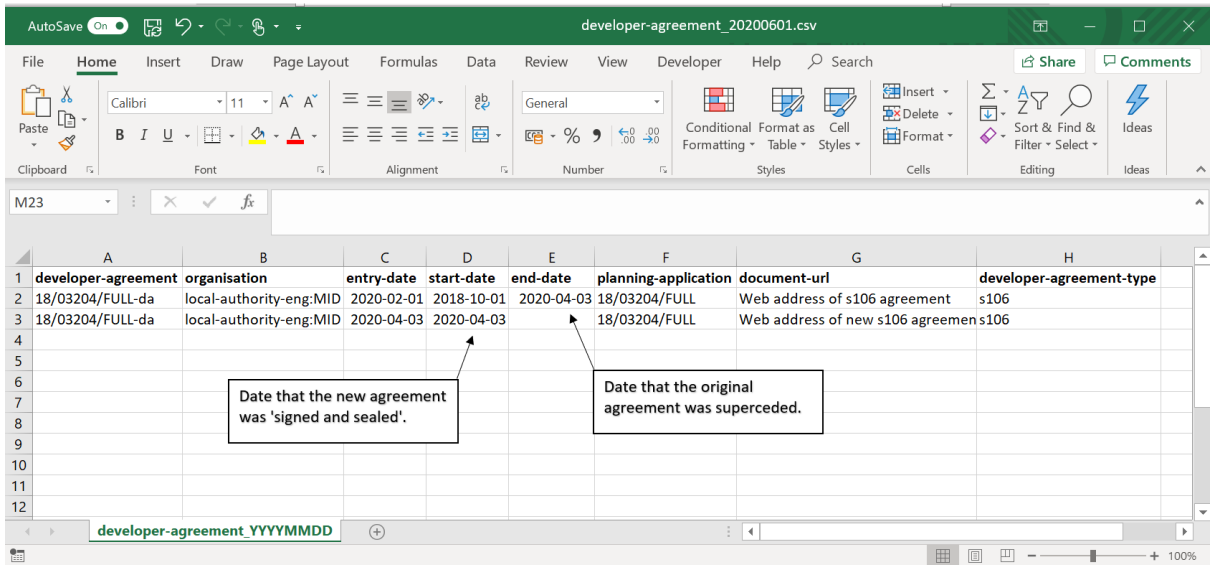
AutoSave On developer-agreement_20200601.csv

File Home Insert Draw Page Layout Formulas Data Review View Developer Help Search Share Comments

Paste Clipboard Calibri 11 B I U Font Alignment General Number Conditional Formatting Format as Table Cell Styles Styles Insert Delete Format Cells Sort & Filter Find & Select Editing Ideas Ideas

M23 $f_x$

| | A | B | C | D | E | F | G | H |
|---|---|---|---|---|---|---|---|---|
| 1 | developer-agreement | organisation | entry-date | start-date | end-date | planning-application | document-url | developer-agreement-type |
| 2 | 18/03204/FULL-da | local-authority-eng:MID | 2020-02-01 | 2018-10-01 | 2020-04-03 | 18/03204/FULL | Web address of s106 agreement | s106 |
| 3 | 18/03204/FULL-da | local-authority-eng:MID | 2020-04-03 | 2020-04-03 | | 18/03204/FULL | Web address of new s106 agreemen | s106 |
| 4 | | | | | | | | |
| 5 | | | | | | | | |
| 6 | | | | | | | | |
| 7 | | | | | | | | |
| 8 | | | | | | | | |
| 9 | | | | | | | | |
| 10 | | | | | | | | |
| 11 | | | | | | | | |
| 12 | | | | | | | | |

Date that the new agreement was 'signed and sealed'.

Date that the original agreement was superceded.

developer-agreement_YYYYMMDD

100%